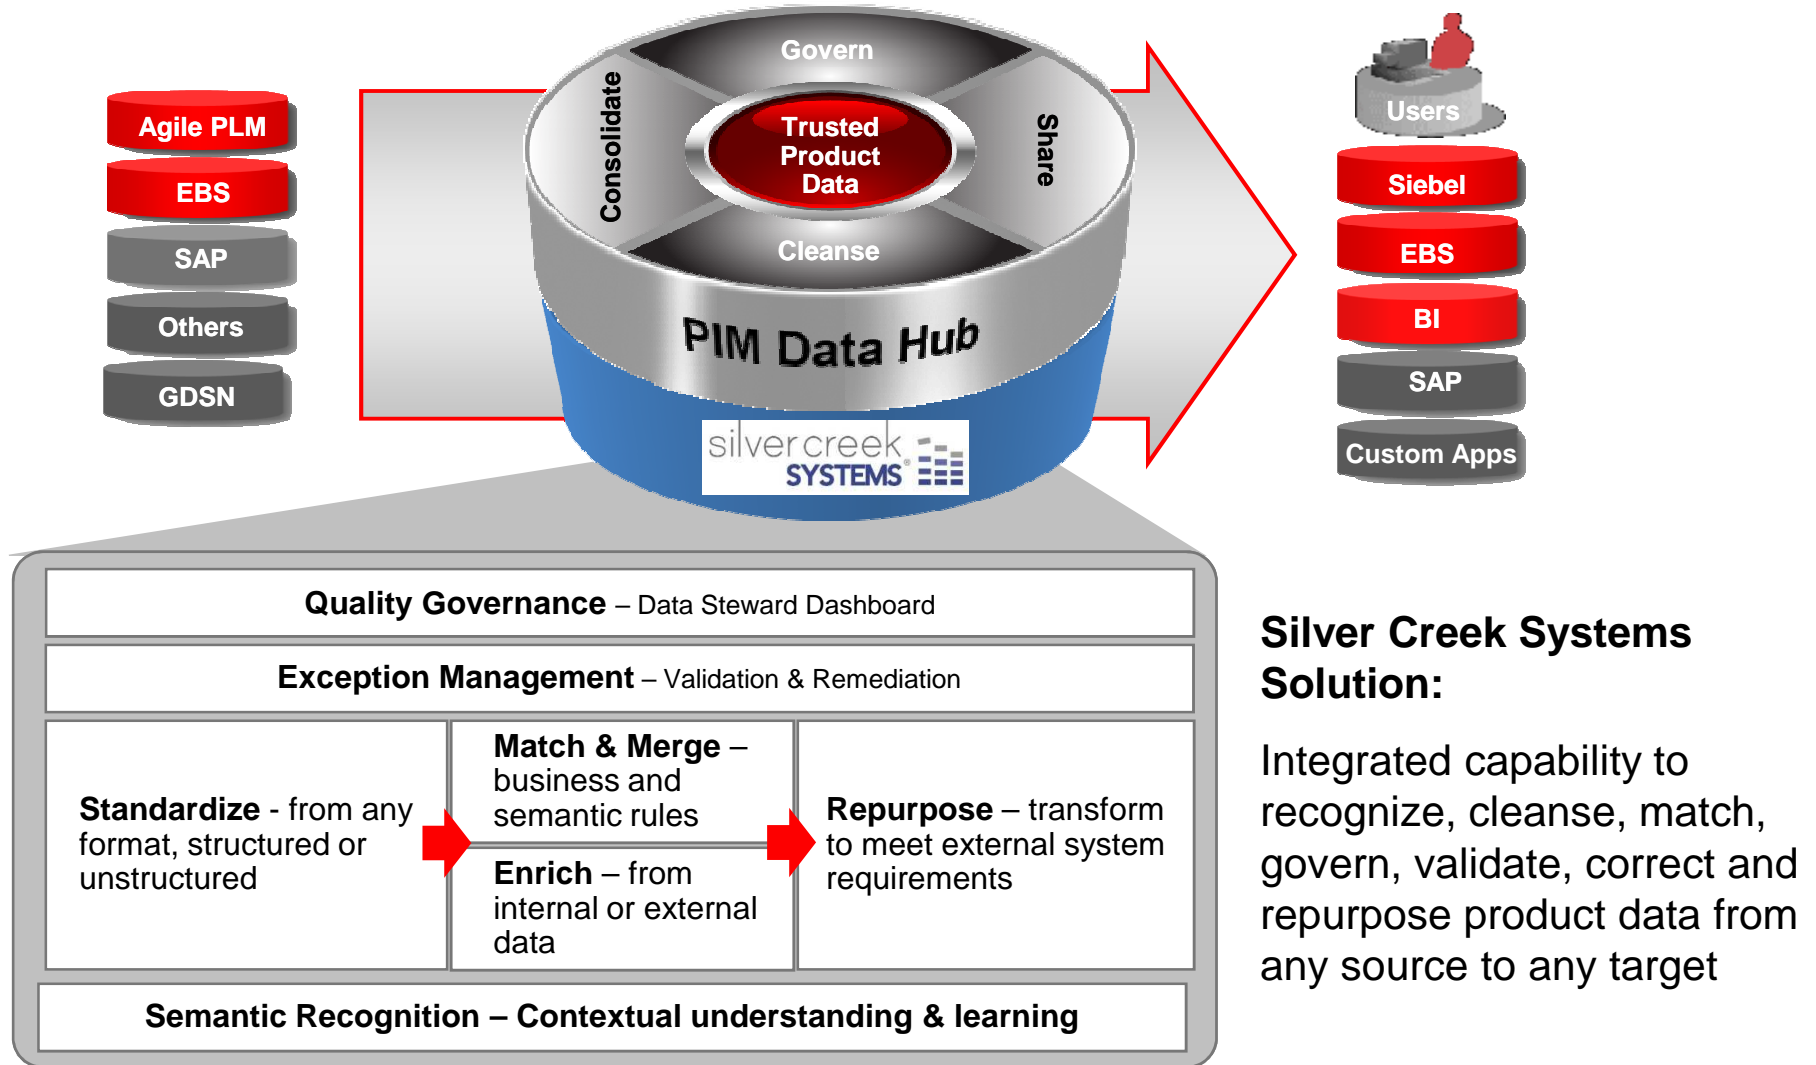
Agile PLM
EBS
SAP
Others
GDSN

Govern
Consolidate
Share
Cleanse
Trusted Product Data
PIM Data Hub
silver creek SYSTEMS

Users
Siebel
EBS
BI
SAP
Custom Apps

Quality Governance – Data Steward Dashboard

Exception Management – Validation & Remediation

Standardize - from any format, structured or unstructured

Match & Merge – business and semantic rules

Enrich – from internal or external data

Repurpose – transform to meet external system requirements

Semantic Recognition – Contextual understanding & learning

Silver Creek Systems Solution:

Integrated capability to recognize, cleanse, match, govern, validate, correct and repurpose product data from any source to any target